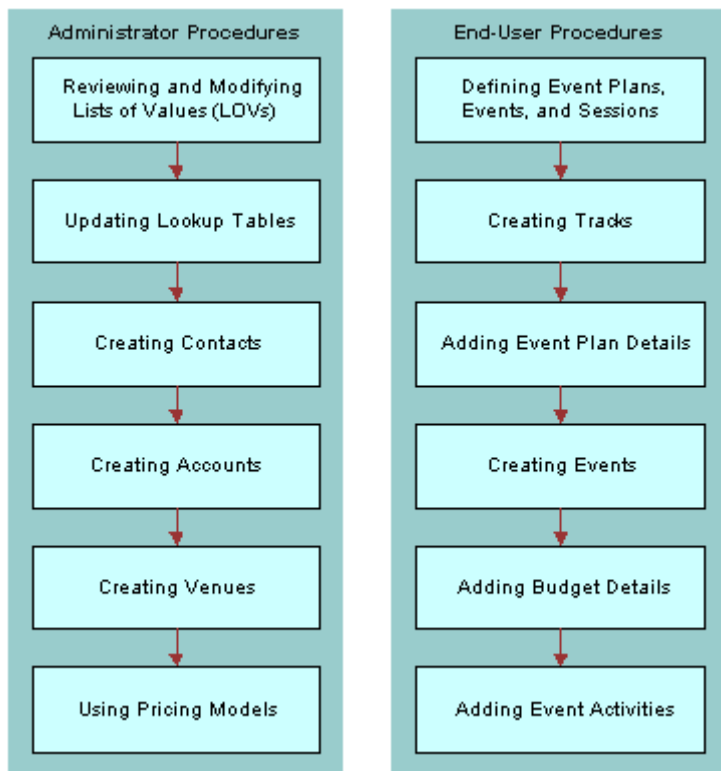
Administrator Procedures

Reviewing and Modifying Lists of Values (LOVs)

Updating Lookup Tables

Creating Contacts

Creating Accounts

Creating Venues

Using Pricing Models

End-User Procedures

Defining Event Plans, Events, and Sessions

Creating Tracks

Adding Event Plan Details

Creating Events

Adding Budget Details

Adding Event Activities